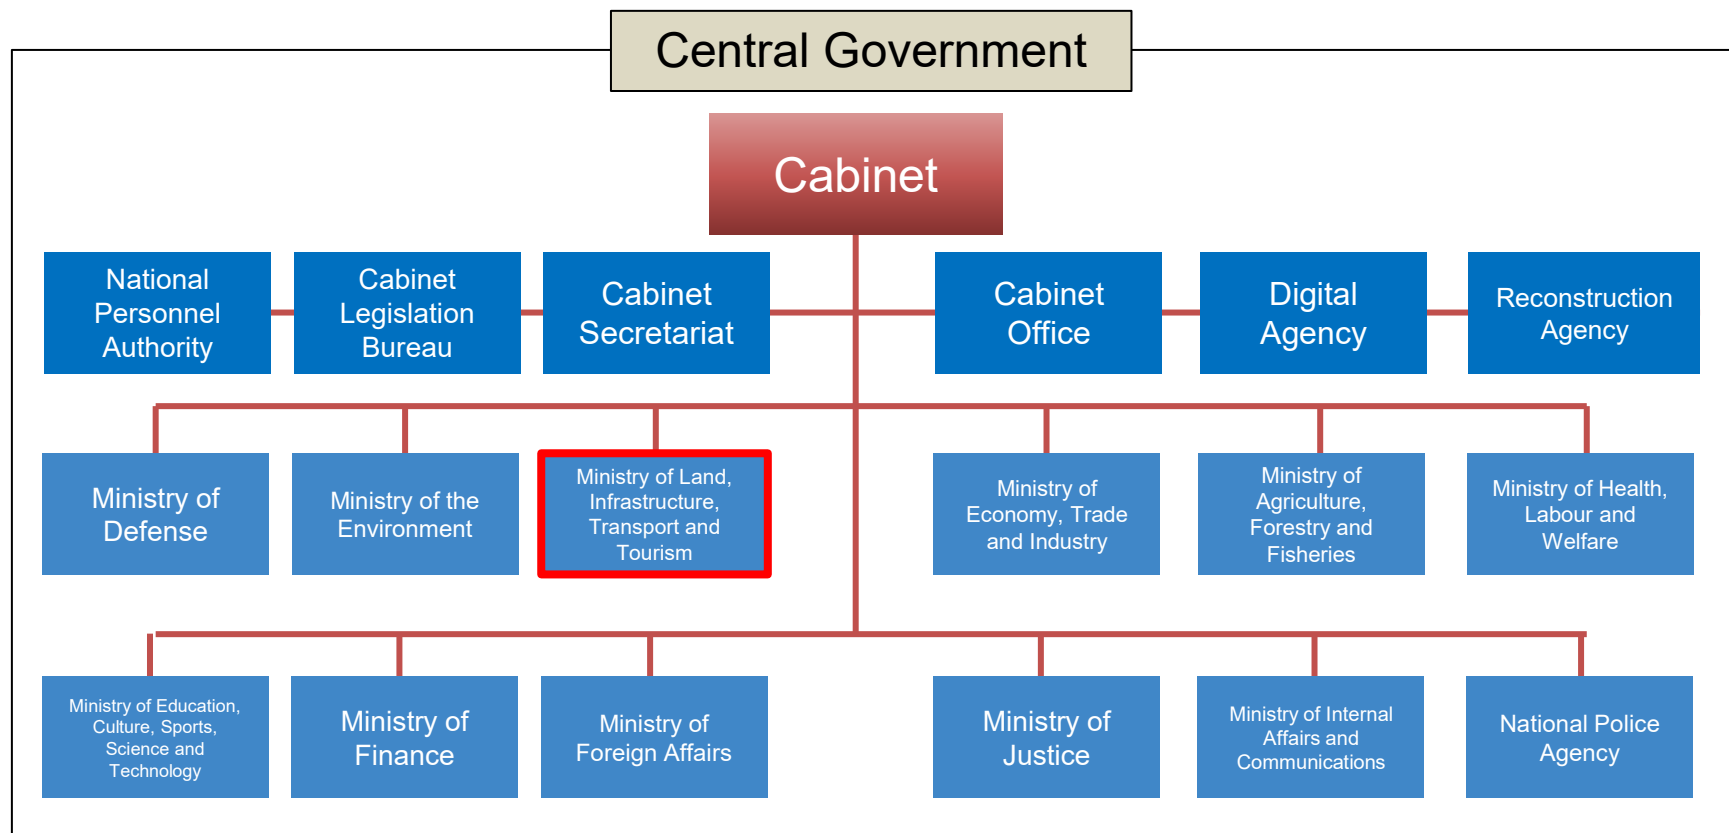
Central Government

Cabinet

National Personnel Authority

Cabinet Legislation Bureau

Cabinet Secretariat

Cabinet Office

Digital Agency

Reconstruction Agency

Ministry of Defense

Ministry of the Environment

Ministry of Land, Infrastructure, Transport and Tourism

Ministry of Economy, Trade and Industry

Ministry of Agriculture, Forestry and Fisheries

Ministry of Health, Labour and Welfare

Ministry of Education, Culture, Sports, Science and Technology

Ministry of Finance

Ministry of Foreign Affairs

Ministry of Justice

Ministry of Internal Affairs and Communications

National Police Agency